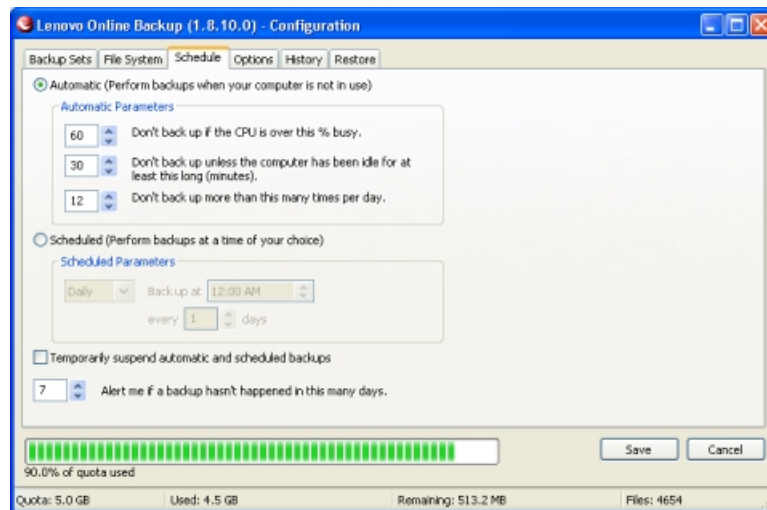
Lenovo Online Backup (1.8.10.0) - Configuration

Backup Sets | File System | Schedule | Options | History | Restore

Automatic (Perform backups when your computer is not in use)

Automatic Parameters

60 Don't back up if the CPU is over this % busy.

30 Don't back up unless the computer has been idle for at least this long (minutes).

12 Don't back up more than this many times per day.

Scheduled (Perform backups at a time of your choice)

Scheduled Parameters

Daily Back up at 12:00 AM

every 1 days

Temporarily suspend automatic and scheduled backups

7 Alert me if a backup hasn't happened in this many days.

90.0% of quota used

Save Cancel

Quota: 5.0 GB Used: 4.5 GB Remaining: 513.2 MB Files: 4654